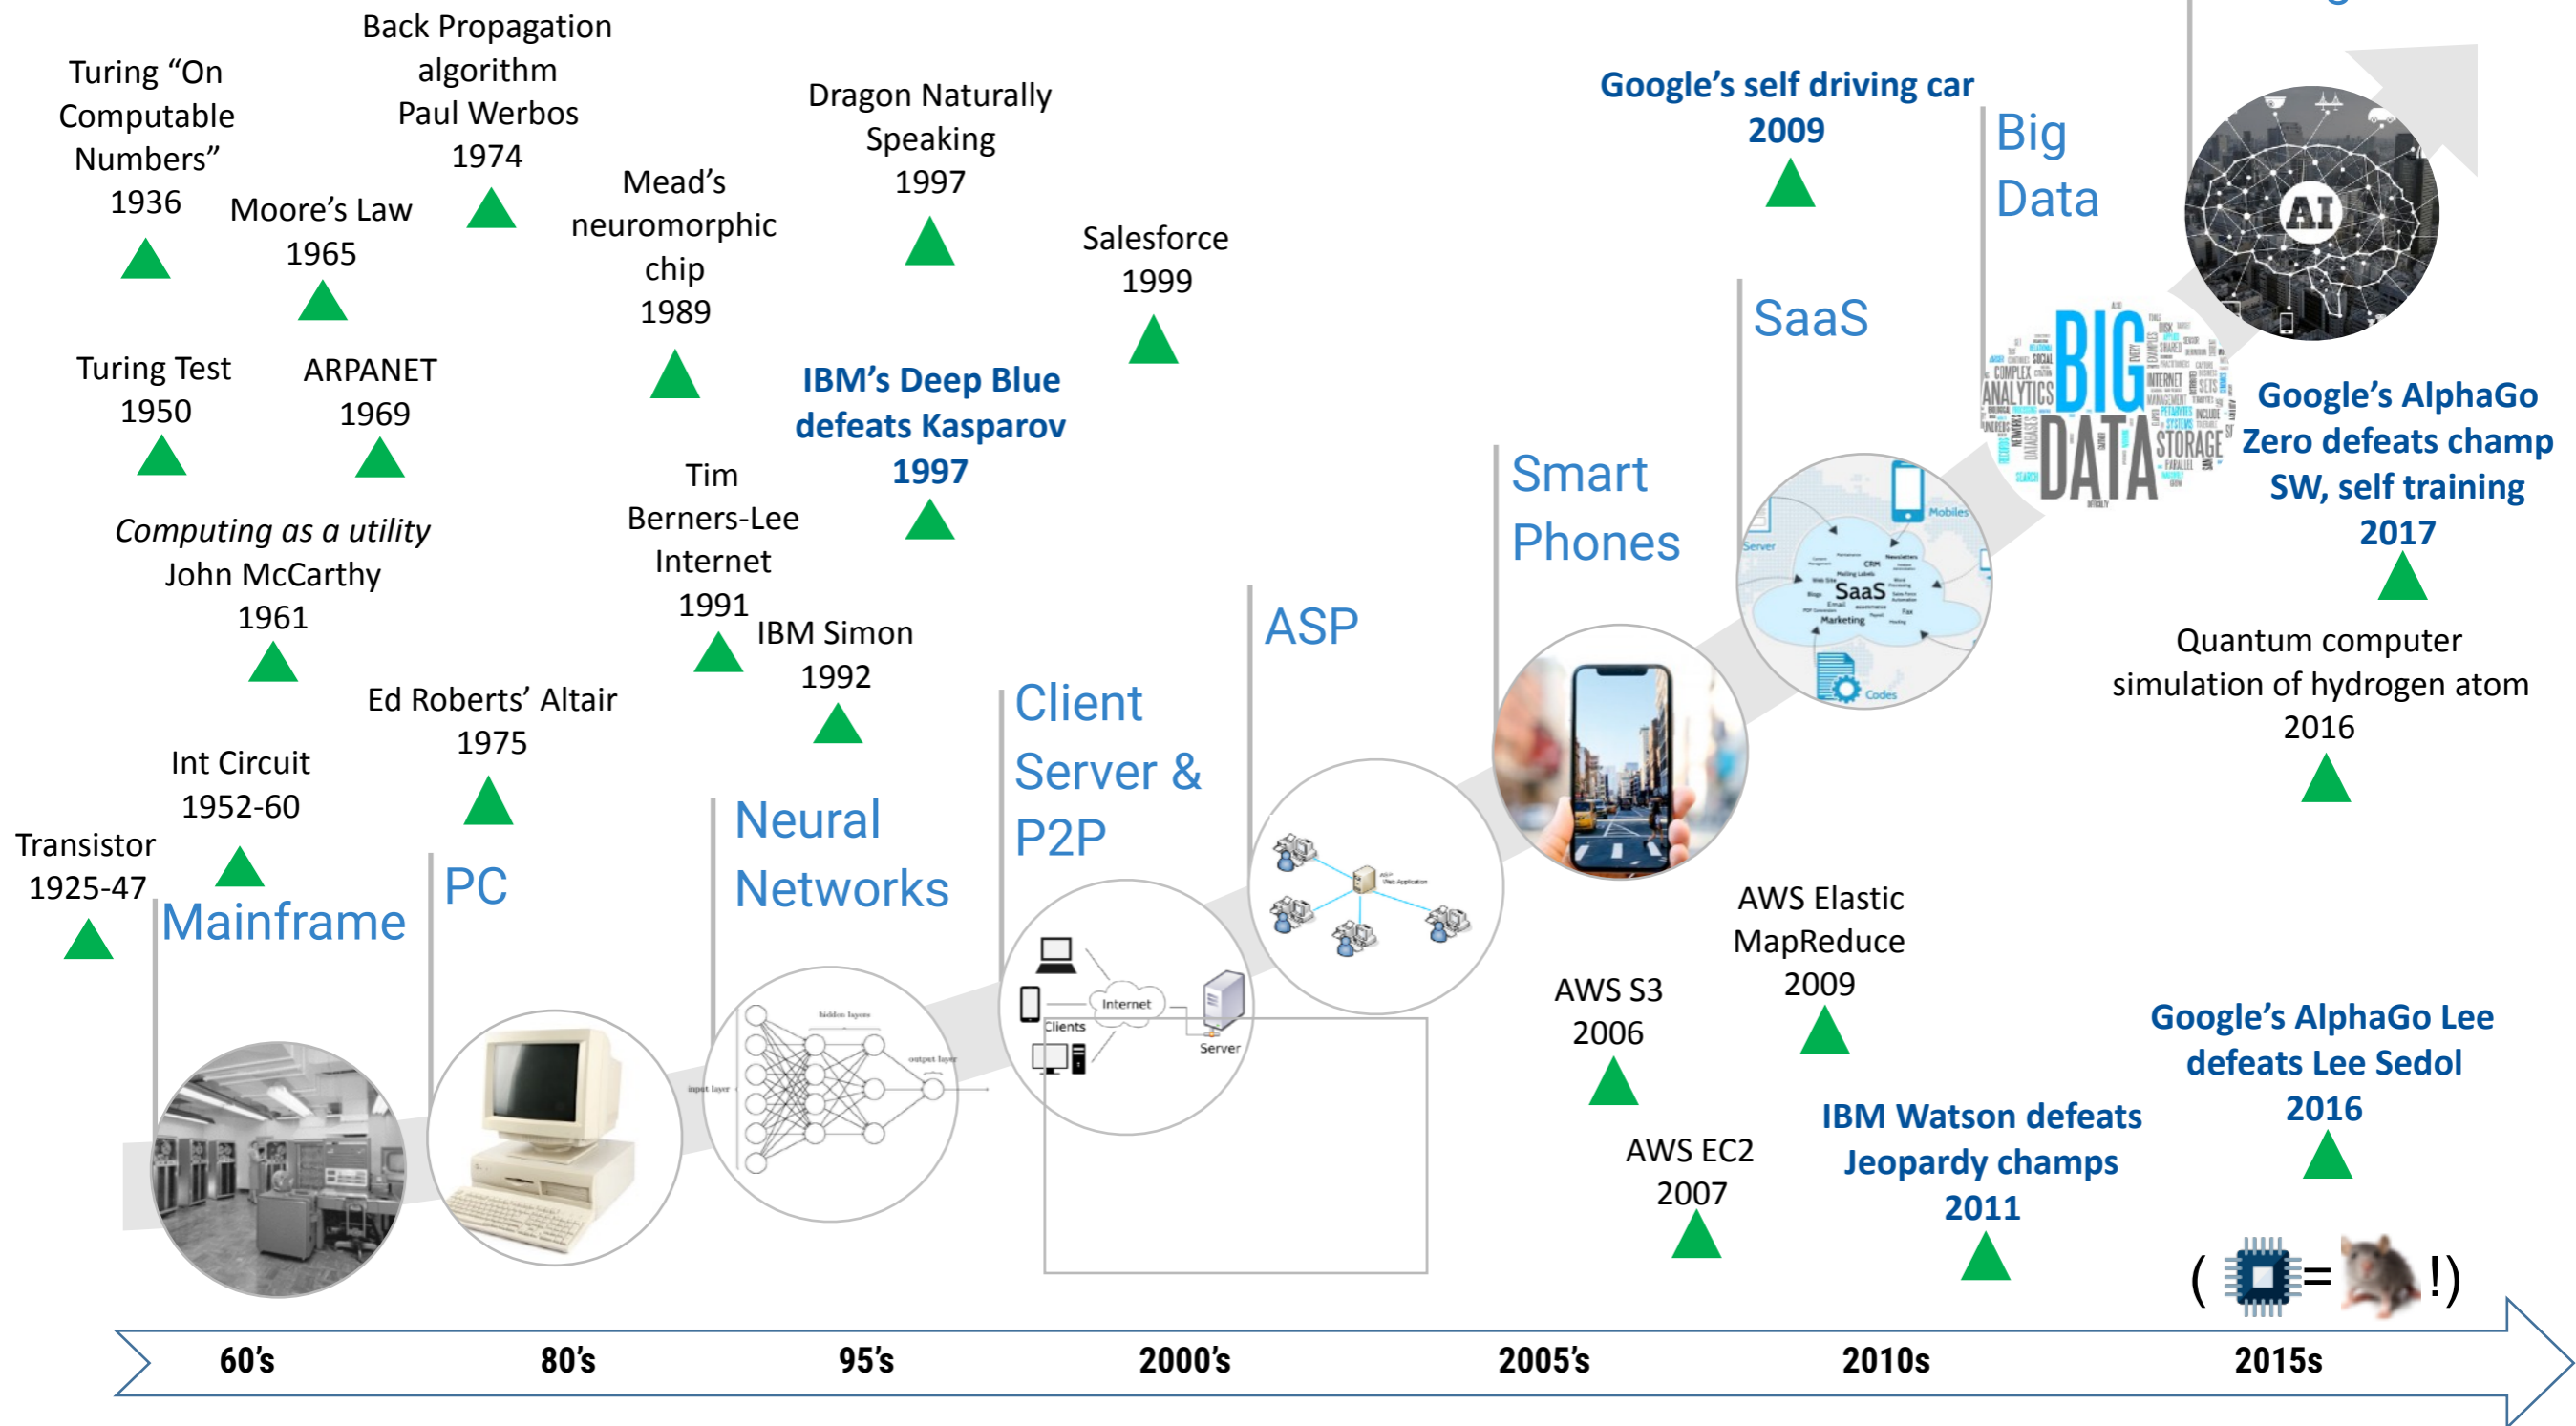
Turing "On Computable Numbers" 1936

Back Propagation algorithm Paul Werbos 1974

Moore's Law 1965

Mead's neuromorphic chip 1989

Dragon Naturally Speaking 1997

Salesforce 1999

Google's self driving car 2009

Big Data

AI

Turing Test 1950

ARPANET 1969

IBM's Deep Blue defeats Kasparov 1997

SaaS

Computing as a utility John McCarthy 1961

Tim Berners-Lee Internet 1991

IBM Simon 1992

Smart Phones

Google's AlphaGo Zero defeats champ SW, self training 2017

Ed Roberts' Altair 1975

ASP

Quantum computer simulation of hydrogen atom 2016

Int Circuit 1952-60

Client Server & P2P

Transistor 1925-47

Neural Networks

PC

Mainframe

AWS Elastic MapReduce 2009

AWS S3 2006

Google's AlphaGo Lee defeats Lee Sedol 2016

IBM Watson defeats Jeopardy champs 2011

AWS EC2 2007

( = !)

Internet
Clients
Server
SaaS
Mobiles
Codes

60's 80's 95's 2000's 2005's 2010s 2015s